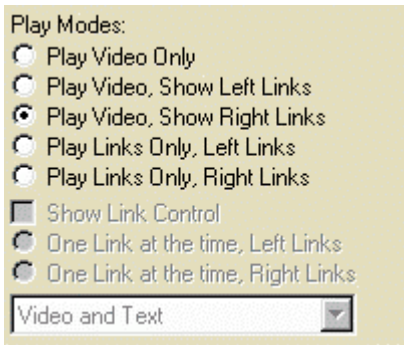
Play Modes:
Play Video Only
Play Video, Show Left Links
Play Video, Show Right Links
Play Links Only, Left Links
Play Links Only, Right Links
Show Link Control
One Link at the time, Left Links
One Link at the time, Right Links
Video and Text